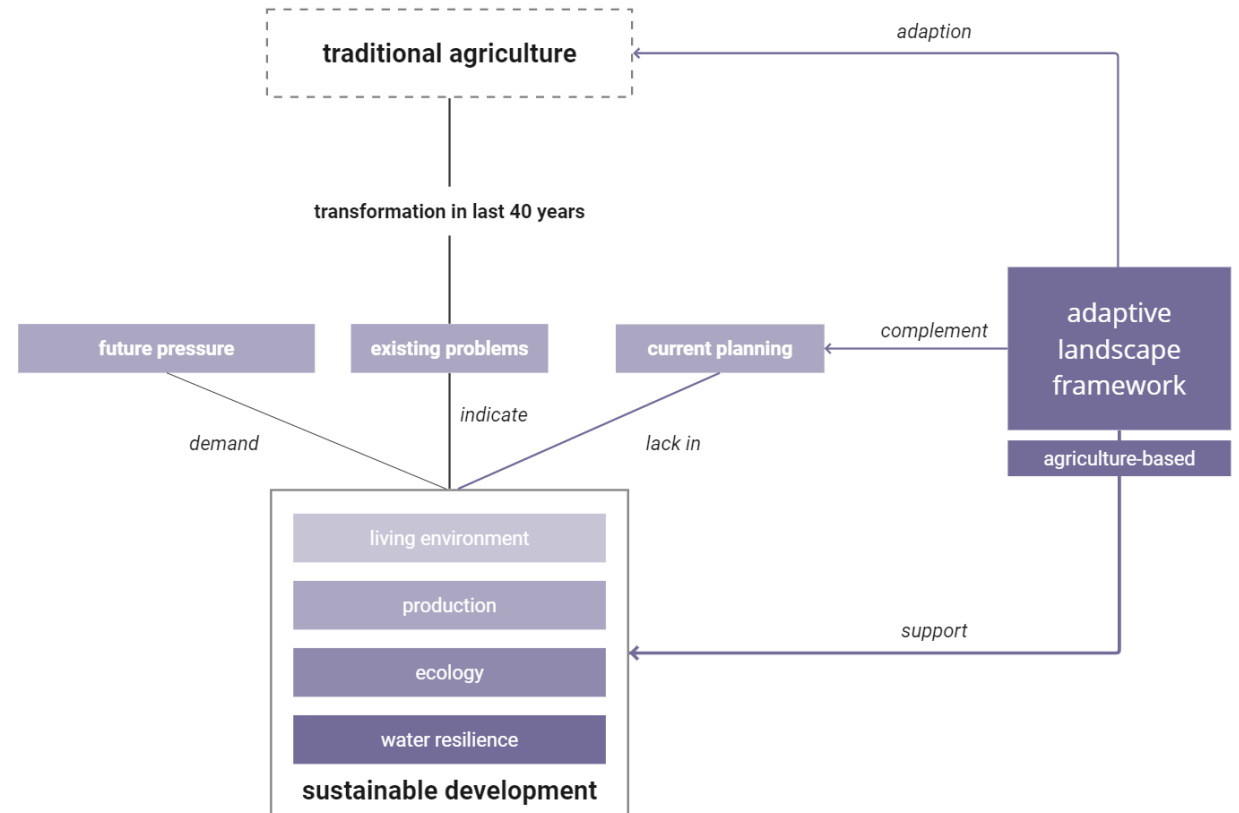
traditional agriculture

adaption

transformation in last 40 years

future pressure

existing problems

current planning

complement

adaptive landscape framework

agriculture-based

demand

indicate

lack in

living environment

production

ecology

water resilience

sustainable development

support